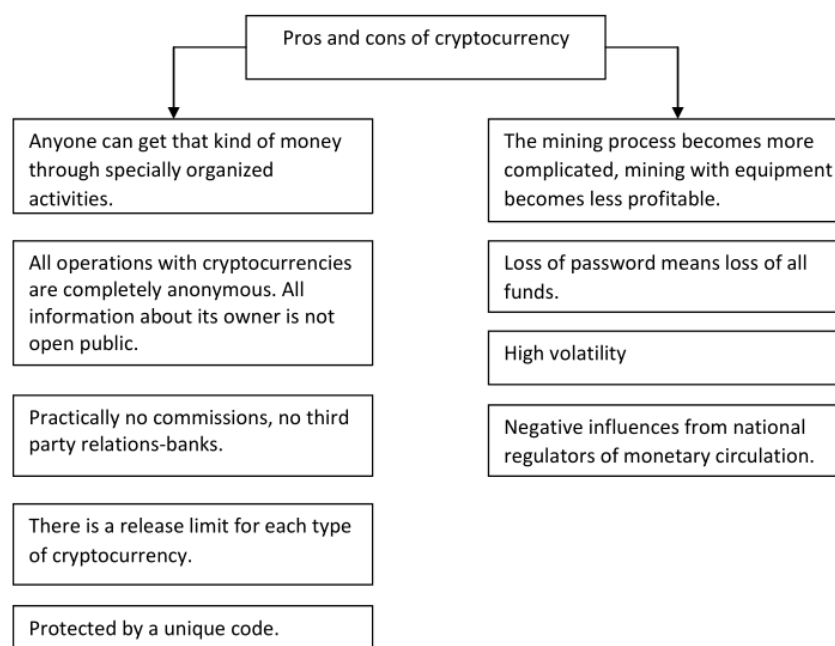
Pros and cons of cryptocurrency

Anyone can get that kind of money through specially organized activities.

All operations with cryptocurrencies are completely anonymous. All information about its owner is not open public.

Practically no commissions, no third party relations-banks.

There is a release limit for each type of cryptocurrency.

Protected by a unique code.

The mining process becomes more complicated, mining with equipment becomes less profitable.

Loss of password means loss of all funds.

High volatility

Negative influences from national regulators of monetary circulation.